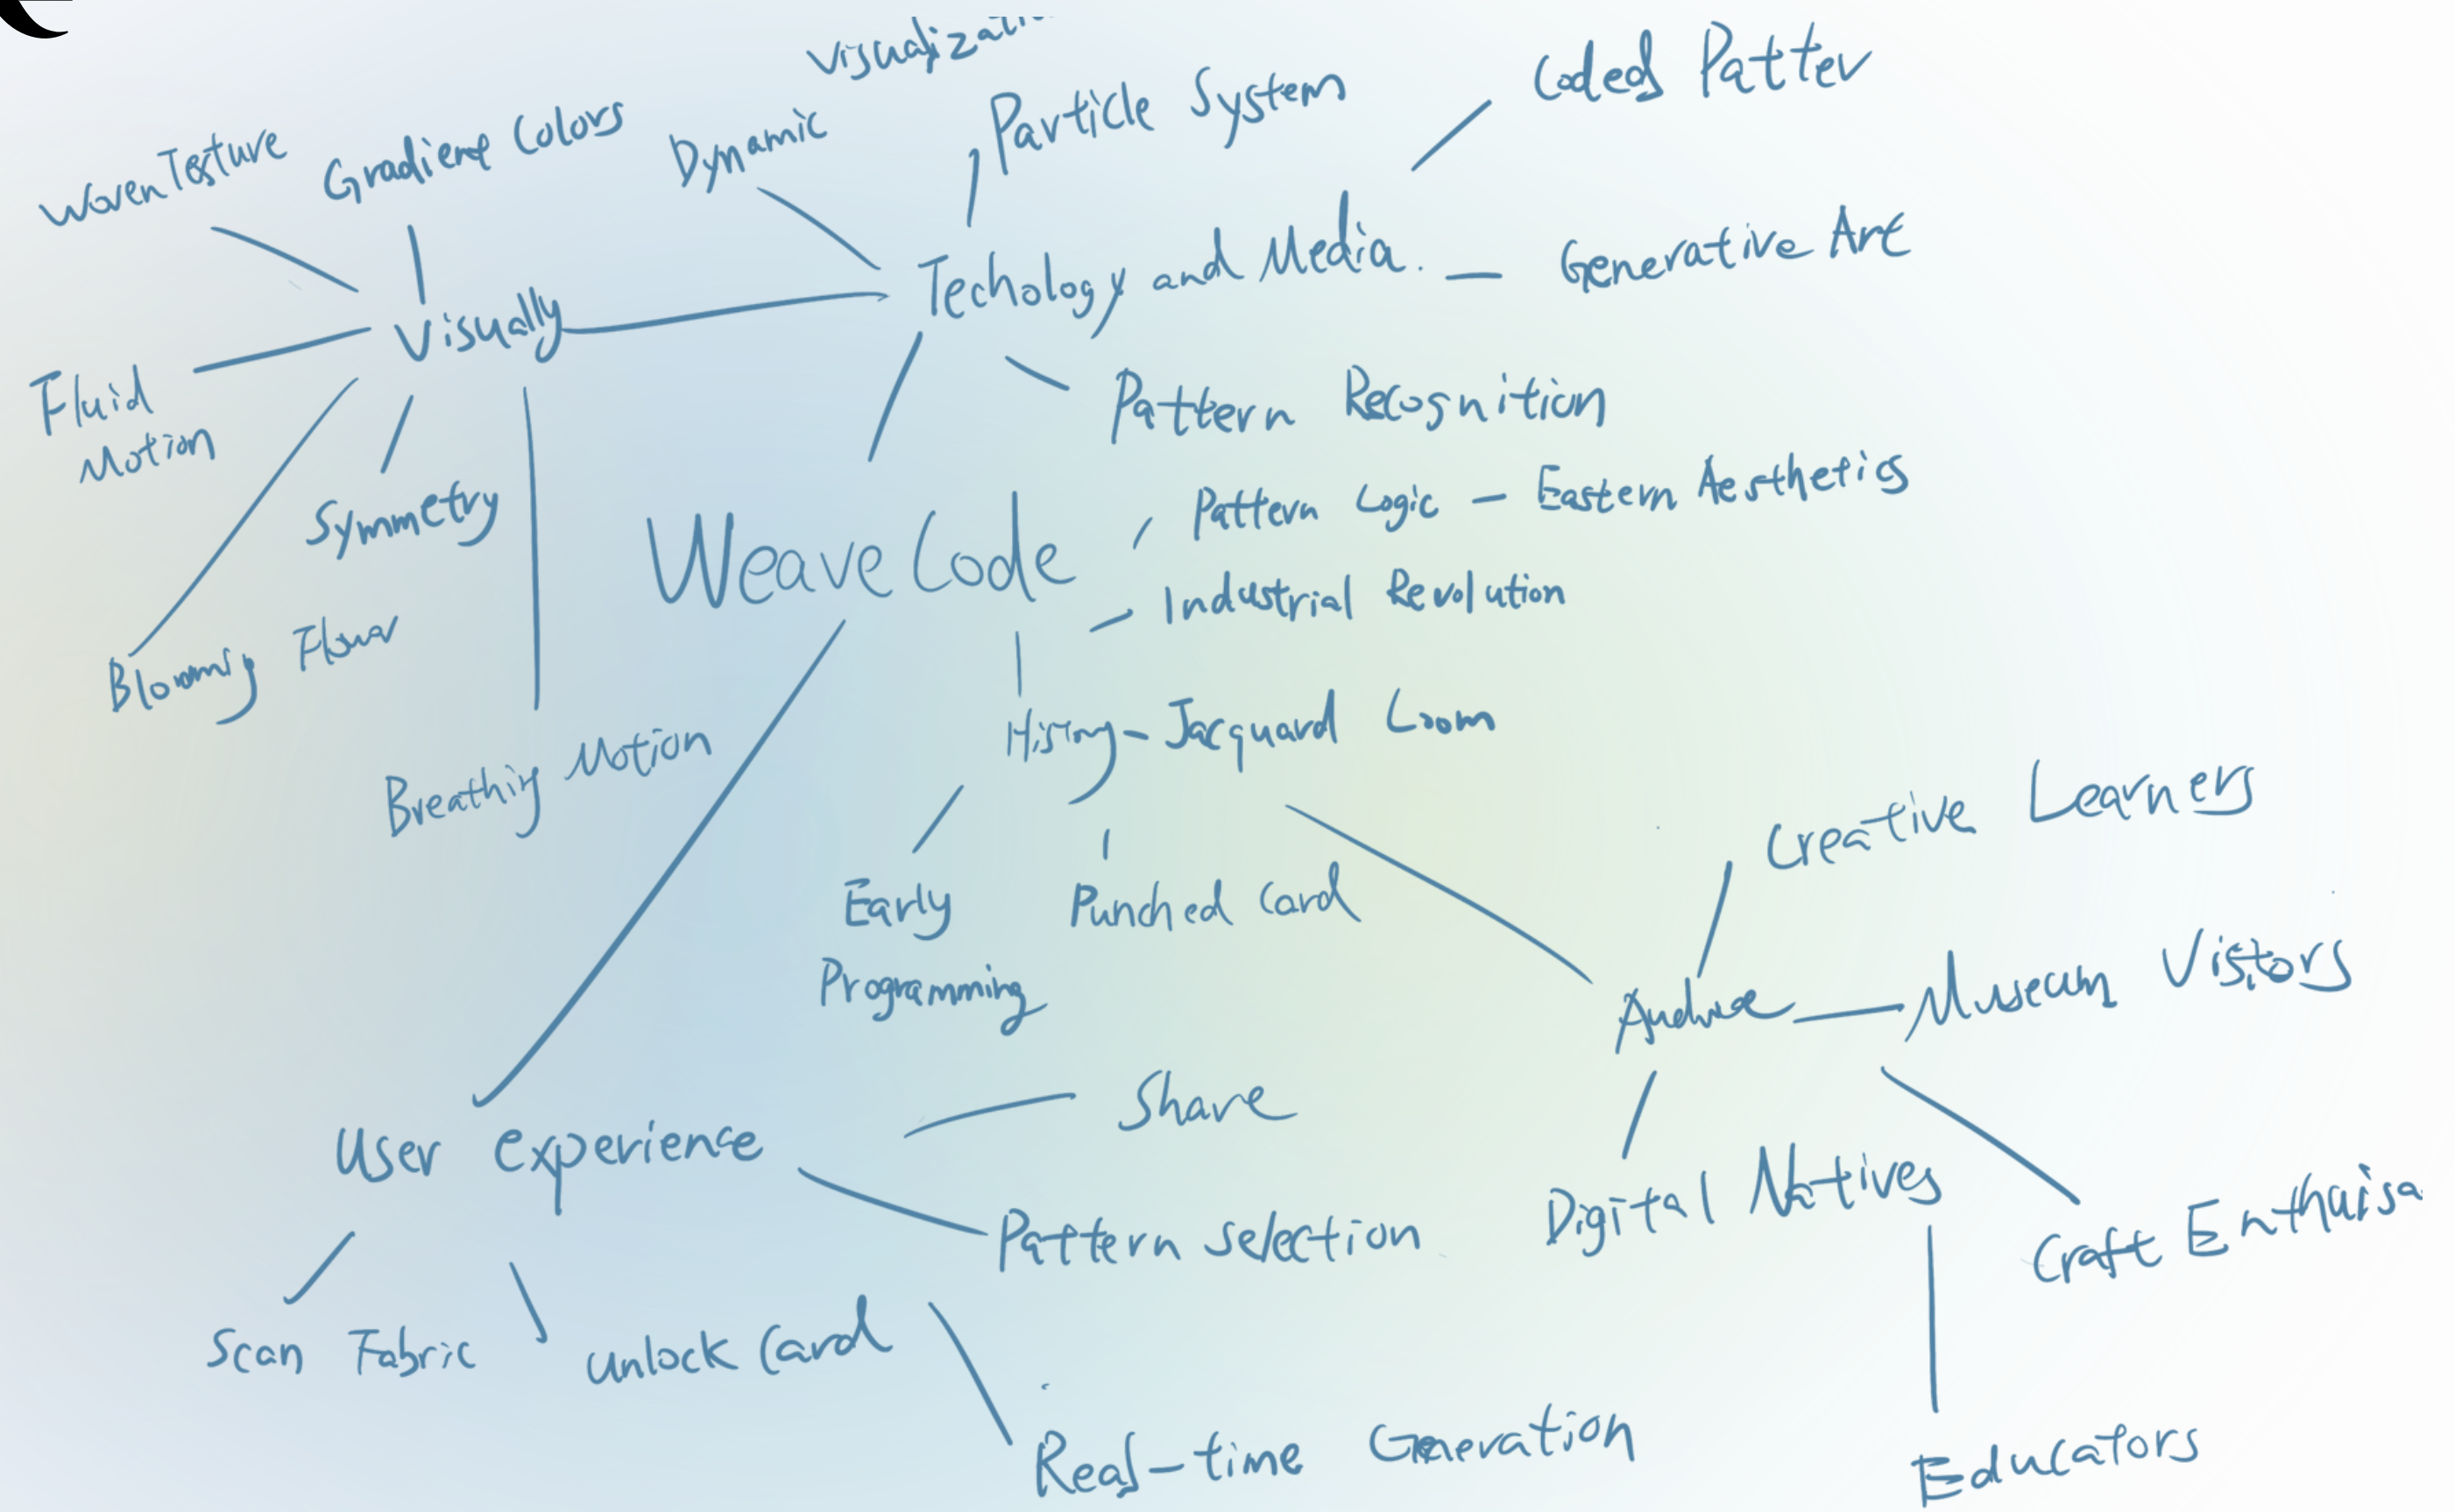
Weave Code

Visually

Woven Texture

Gradient Colors

Fluid Motion

Symmetry

Blooming Flower

Breathing Motion

Techology and Media

Dynamic Visualizati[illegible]

Particle System

Coded Patter

Generative Art

Pattern Recognition

Pattern Logic – Eastern Aesthetics

Industrial Revolution

History – Jacquard Loom

Early Programming

Punched Card

Audince

Creative Learners

Museum Vistors

Digital Natives

Craft Enthaisa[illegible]

Educators

User experience

Share

Pattern selection

Scan Fabric

unlock Card

Real-time Generation